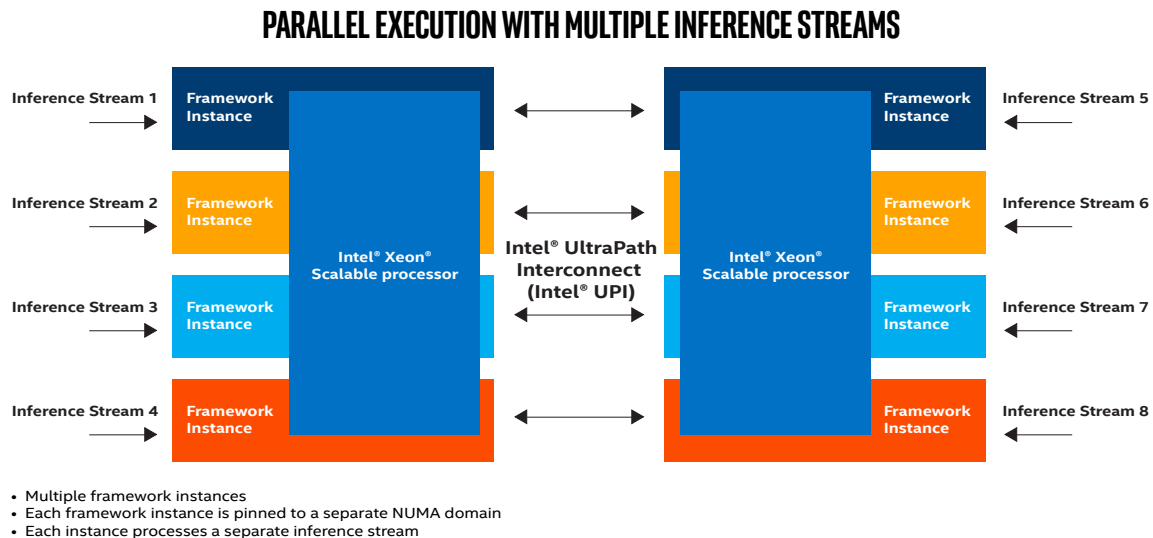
PARALLEL EXECUTION WITH MULTIPLE INFERENCE STREAMS

Inference Stream 1

Framework Instance

Inference Stream 2

Framework Instance

Inference Stream 3

Framework Instance

Inference Stream 4

Framework Instance

Intel® Xeon® Scalable processor

Intel® UltraPath Interconnect (Intel® UPI)

Intel® Xeon® Scalable processor

Framework Instance

Inference Stream 5

Framework Instance

Inference Stream 6

Framework Instance

Inference Stream 7

Framework Instance

Inference Stream 8

• Multiple framework instances
• Each framework instance is pinned to a separate NUMA domain
• Each instance processes a separate inference stream